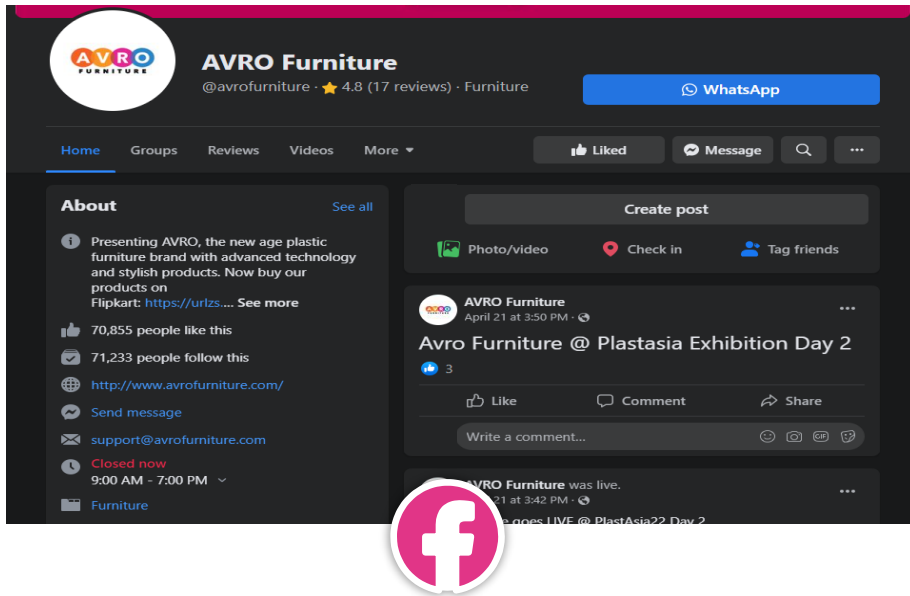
AVRO FURNITURE

AVRO Furniture

@avrofurniture · ★ 4.8 (17 reviews) · Furniture

WhatsApp

Home Groups Reviews Videos More ▾

Liked Message ...

About See all

Presenting AVRO, the new age plastic furniture brand with advanced technology and stylish products. Now buy our products on Flipkart: https://urlzs.... See more

70,855 people like this

71,233 people follow this

http://www.avrofurniture.com/

Send message

support@avrofurniture.com

Closed now

9:00 AM - 7:00 PM

Furniture

Create post

Photo/video Check in Tag friends

AVRO Furniture

April 21 at 3:50 PM ·

...

Avro Furniture @ Plastasia Exhibition Day 2

3

Like Comment Share

Write a comment...

AVRO Furniture was live.

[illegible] 21 at 3:42 PM ·

...

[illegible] goes LIVE @ PlastAsia22 Day 2